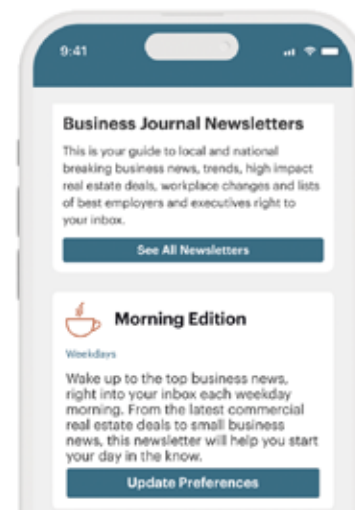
9:41

Business Journal Newsletters

This is your guide to local and national breaking business news, trends, high impact real estate deals, workplace changes and lists of best employers and executives right to your inbox.

See All Newsletters

Morning Edition

Weekdays

Wake up to the top business news, right into your inbox each weekday morning. From the latest commercial real estate deals to small business news, this newsletter will help you start your day in the know.

Update Preferences